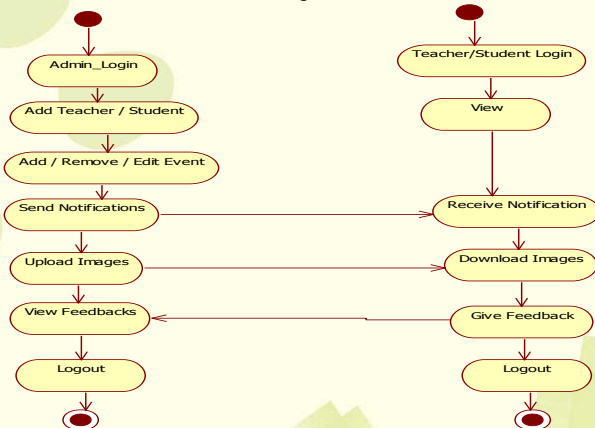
Admin_Login

Add Teacher / Student

Add / Remove / Edit Event

Send Notifications

Upload Images

View Feedbacks

Logout

Teacher/Student Login

View

Receive Notification

Download Images

Give Feedback

Logout